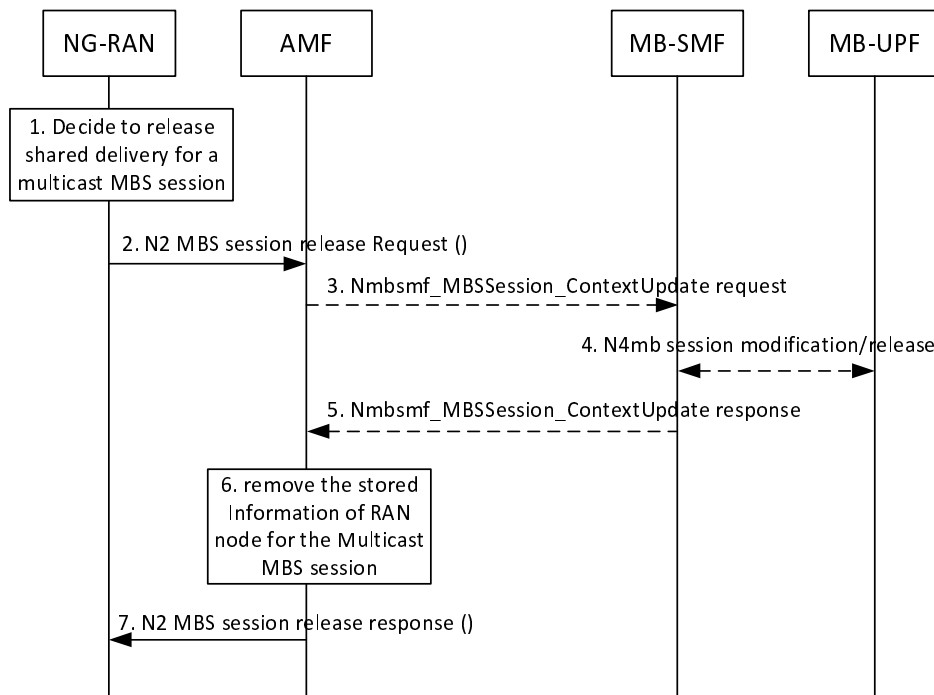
NG-RAN

AMF

MB-SMF

MB-UPF

1. Decide to release shared delivery for a multicast MBS session

2. N2 MBS session release Request ()

3. Nmbsmf_MBSSession_ContextUpdate request

4. N4mb session modification/release

5. Nmbsmf_MBSSession_ContextUpdate response

6. remove the stored Information of RAN node for the Multicast MBS session

7. N2 MBS session release response ()